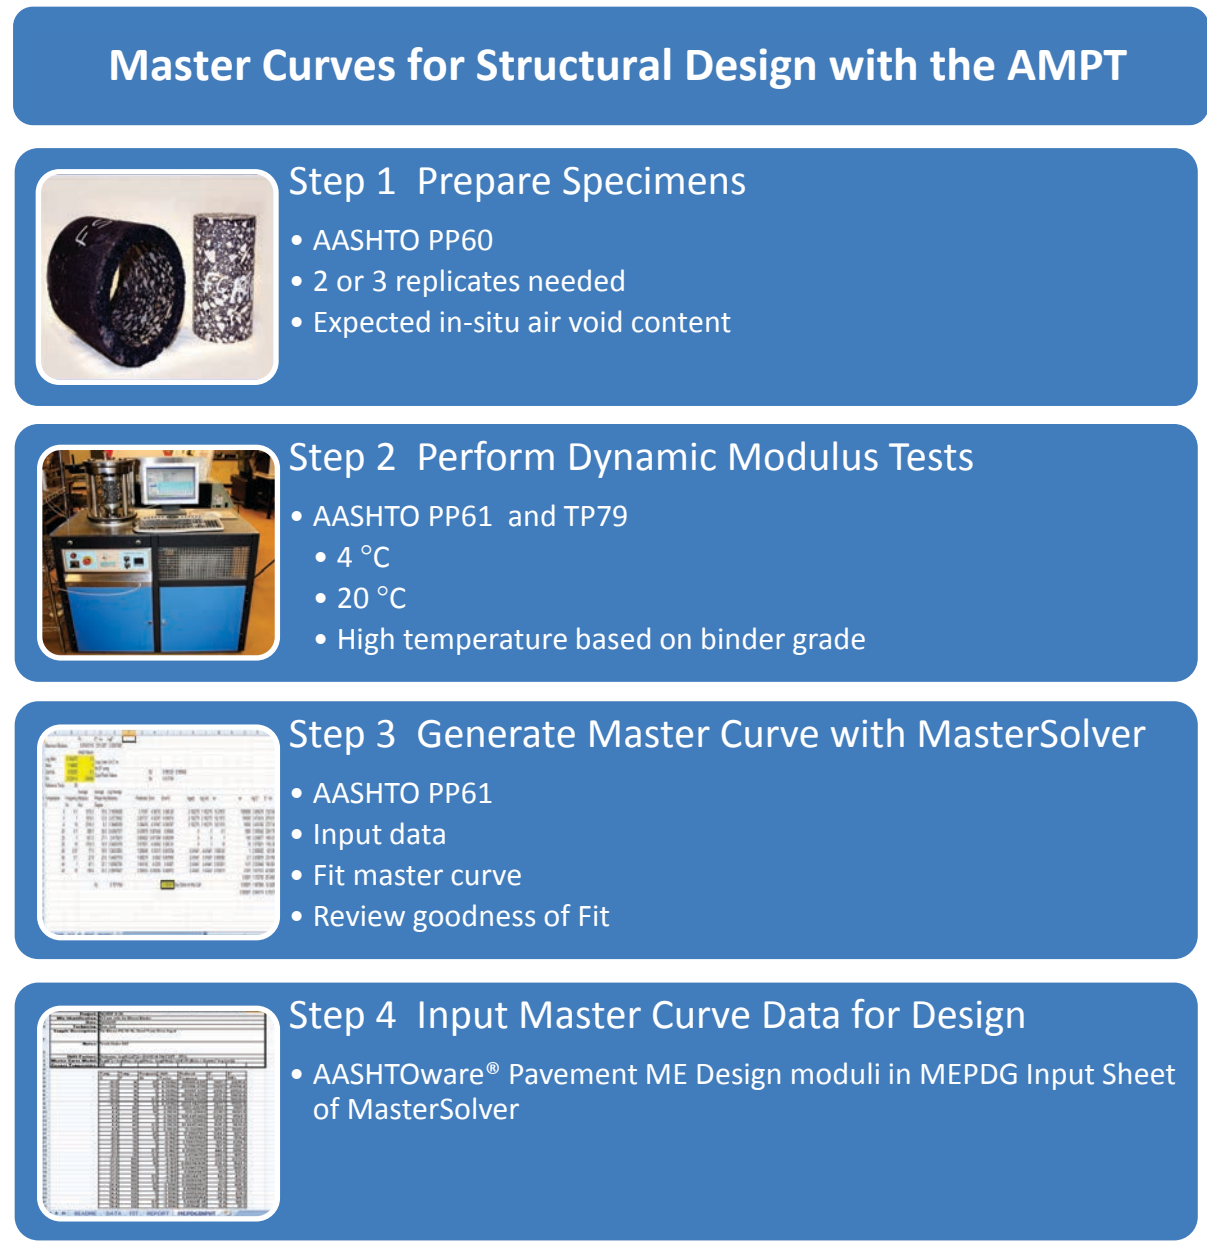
Master Curves for Structural Design with the AMPT

Step 1 Prepare Specimens

• AASHTO PP60
• 2 or 3 replicates needed
• Expected in-situ air void content

Step 2 Perform Dynamic Modulus Tests

• AASHTO PP61 and TP79
• 4 °C
• 20 °C
• High temperature based on binder grade

Step 3 Generate Master Curve with MasterSolver

• AASHTO PP61
• Input data
• Fit master curve
• Review goodness of Fit

Step 4 Input Master Curve Data for Design

• AASHTOware® Pavement ME Design moduli in MEPDG Input Sheet of MasterSolver